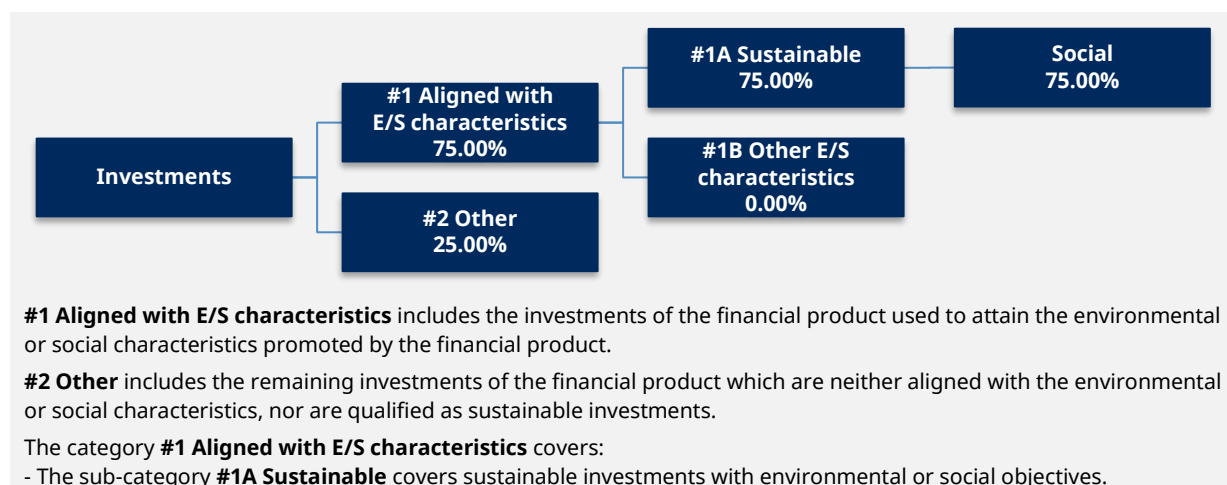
Investments

#1 Aligned with E/S characteristics 75.00%

#2 Other 25.00%

#1A Sustainable 75.00%

#1B Other E/S characteristics 0.00%

Social 75.00%

**#1 Aligned with E/S characteristics** includes the investments of the financial product used to attain the environmental or social characteristics promoted by the financial product.

**#2 Other** includes the remaining investments of the financial product which are neither aligned with the environmental or social characteristics, nor are qualified as sustainable investments.

The category **#1 Aligned with E/S characteristics** covers:
- The sub-category **#1A Sustainable** covers sustainable investments with environmental or social objectives.